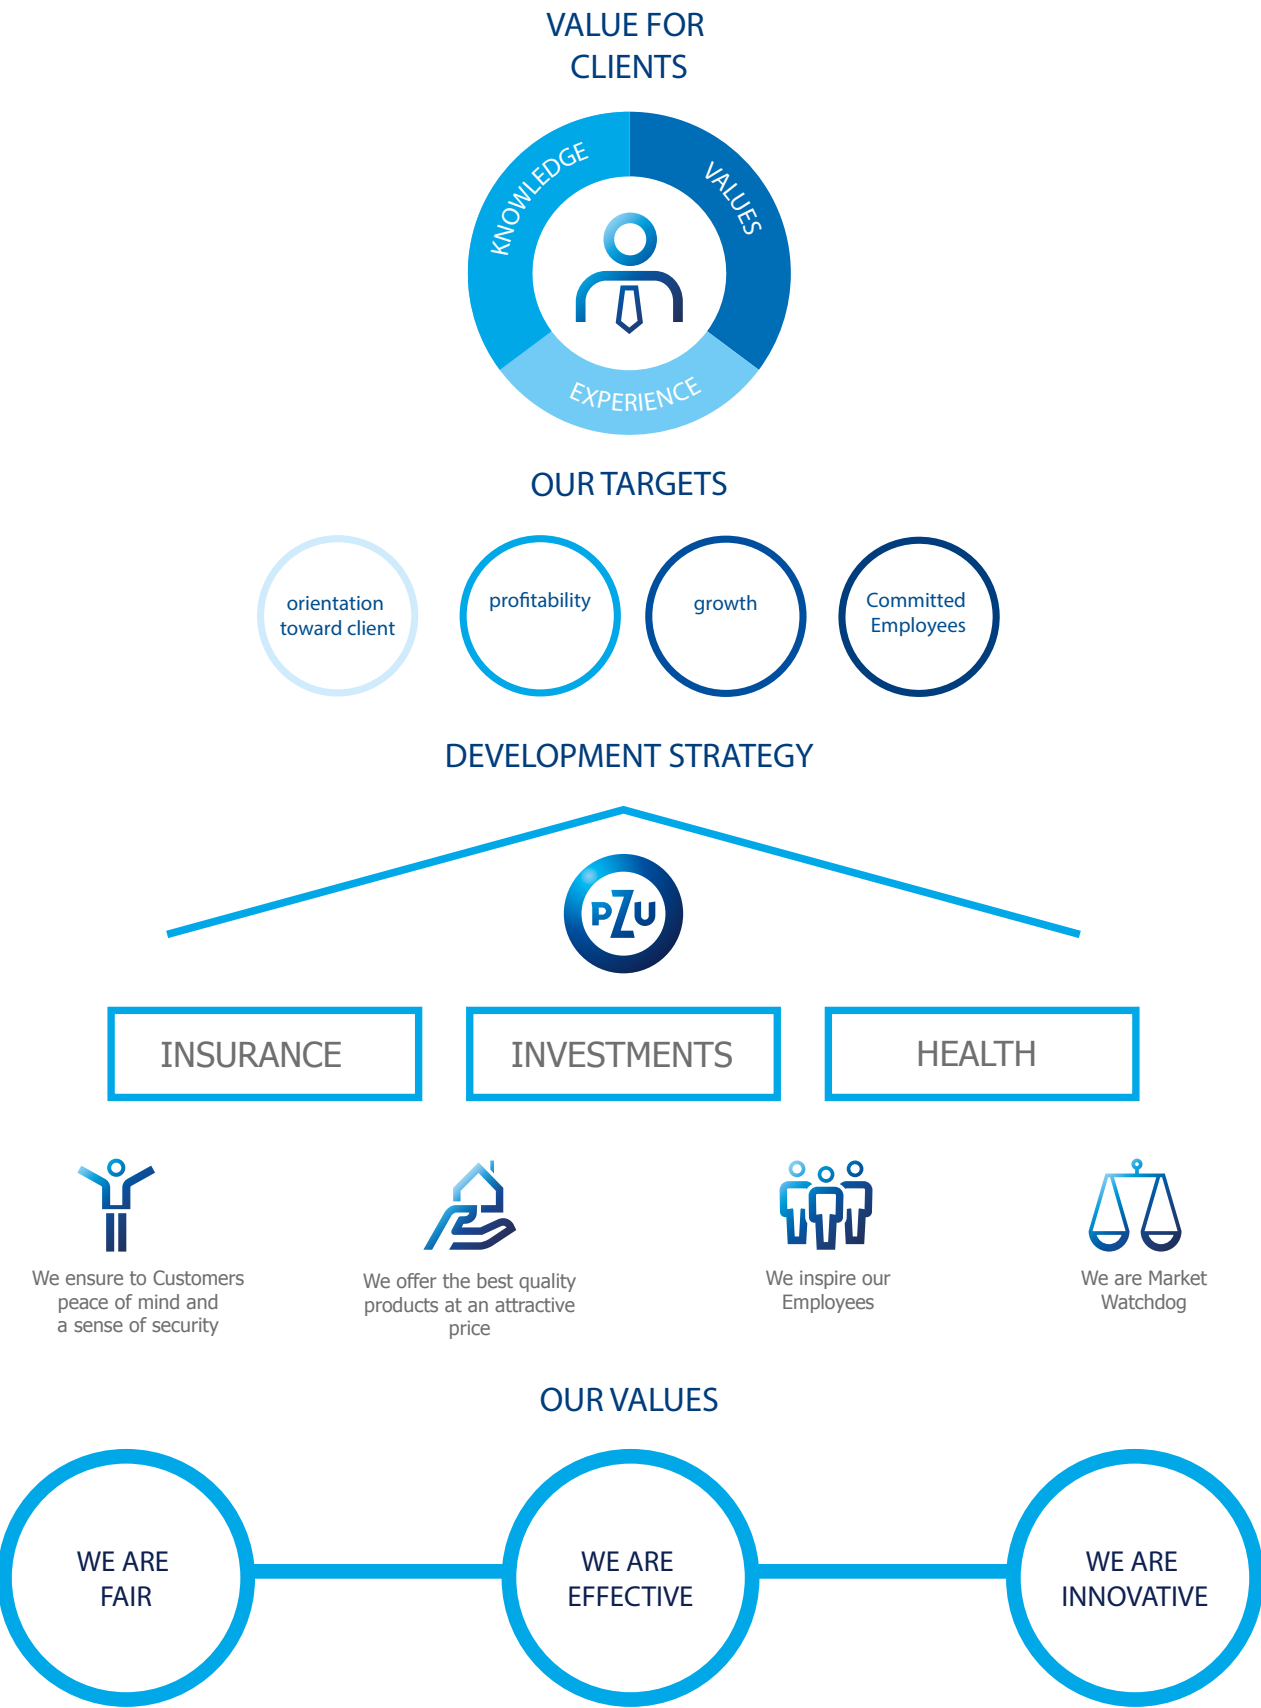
VALUE FOR CLIENTS

KNOWLEDGE

VALUES

EXPERIENCE

OUR TARGETS

orientation toward client

profitability

growth

Committed Employees

DEVELOPMENT STRATEGY

PZU

INSURANCE

INVESTMENTS

HEALTH

We ensure to Customers peace of mind and a sense of security

We offer the best quality products at an attractive price

We inspire our Employees

We are Market Watchdog

OUR VALUES

WE ARE FAIR

WE ARE EFFECTIVE

WE ARE INNOVATIVE